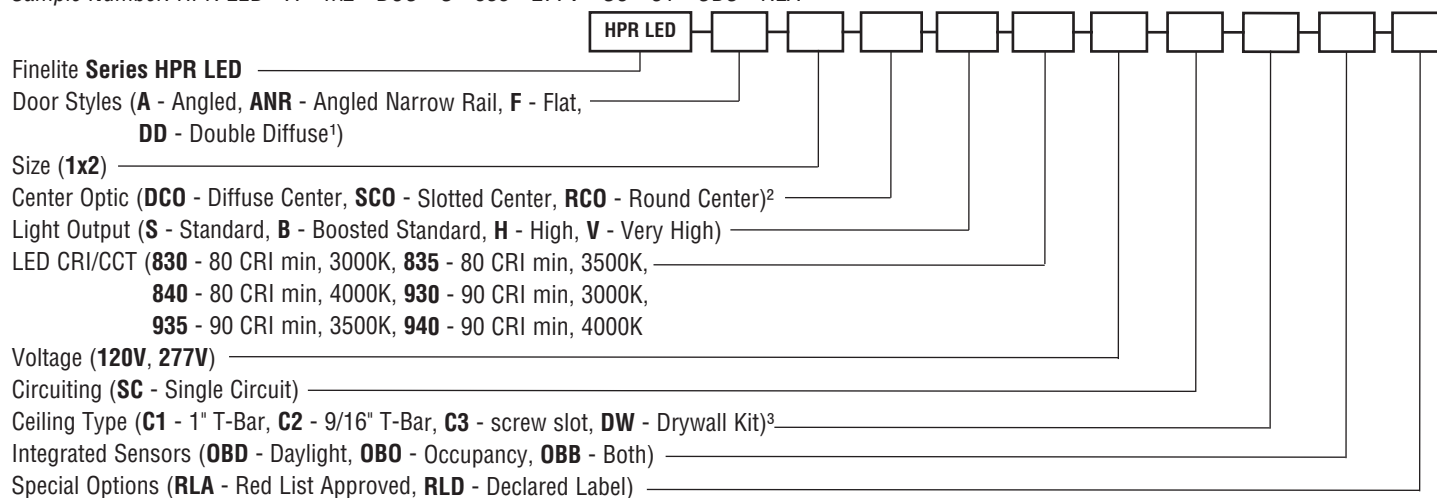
Sample Number: HPR LED - A - 1x2 - DCO - S - 835 - 277V - SC - C1 - OBD - RLA

HPR LED

Finelite Series HPR LED

Door Styles (A - Angled, ANR - Angled Narrow Rail, F - Flat, DD - Double Diffuse¹)

Size (1x2)

Center Optic (DCO - Diffuse Center, SCO - Slotted Center, RCO - Round Center)²

Light Output (S - Standard, B - Boosted Standard, H - High, V - Very High)

LED CRI/CCT (830 - 80 CRI min, 3000K, 835 - 80 CRI min, 3500K, 840 - 80 CRI min, 4000K, 930 - 90 CRI min, 3000K, 935 - 90 CRI min, 3500K, 940 - 90 CRI min, 4000K

Voltage (120V, 277V)

Circuiting (SC - Single Circuit)

Ceiling Type (C1 - 1" T-Bar, C2 - 9/16" T-Bar, C3 - screw slot, DW - Drywall Kit)³

Integrated Sensors (OBD - Daylight, OBO - Occupancy, OBB - Both)

Special Options (RLA - Red List Approved, RLD - Declared Label)